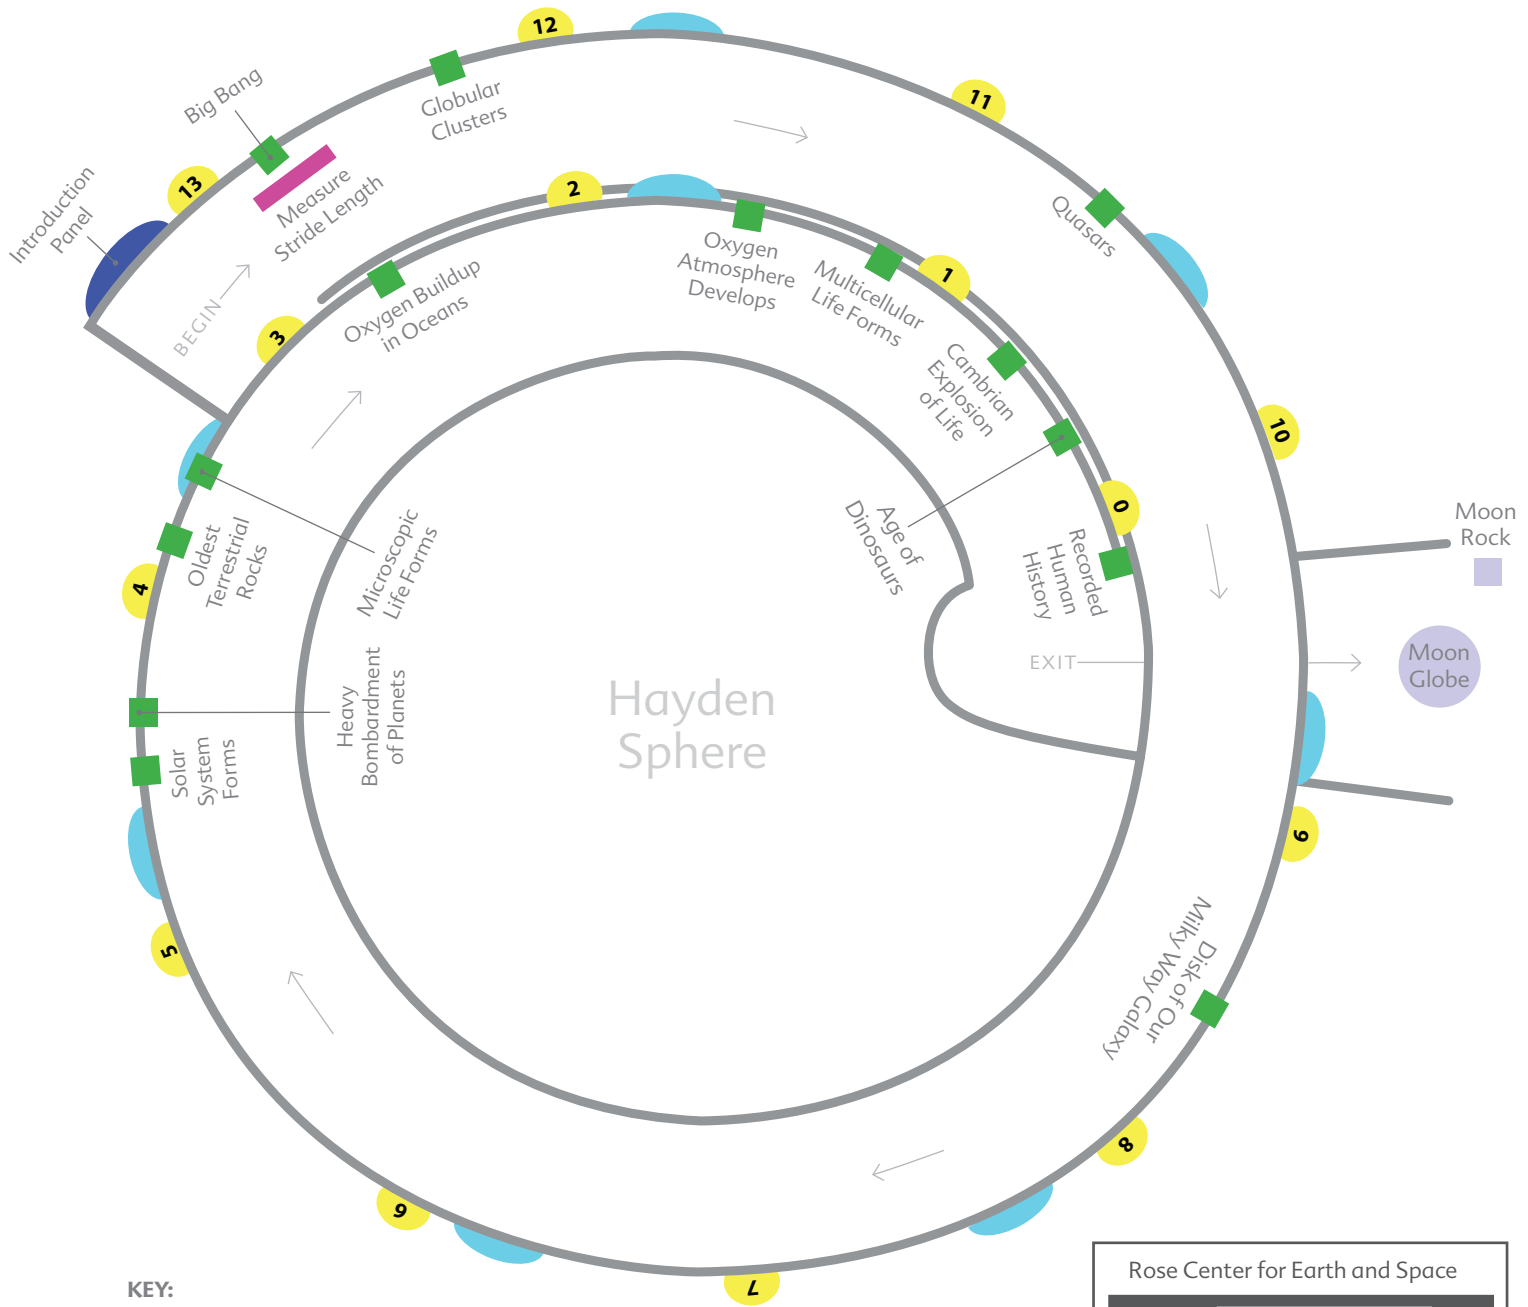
Introduction Panel

13

Big Bang

Measure Stride Length

BEGIN

12

Globular Clusters

11

Quasars

2

3

Oxygen Buildup in Oceans

Oxygen Atmosphere Develops

Multicellular Life Forms

1

Cambrian Explosion of Life

10

Age of Dinosaurs

0

Recorded Human History

Moon Rock

Microscopic Life Forms

Oldest Terrestrial Rocks

4

EXIT

Moon Globe

Hayden Sphere

Heavy Bombardment of Planets

Solar System Forms

9

5

Disk of Our Milky Way Galaxy

8

6

7

KEY:

Rose Center for Earth and Space